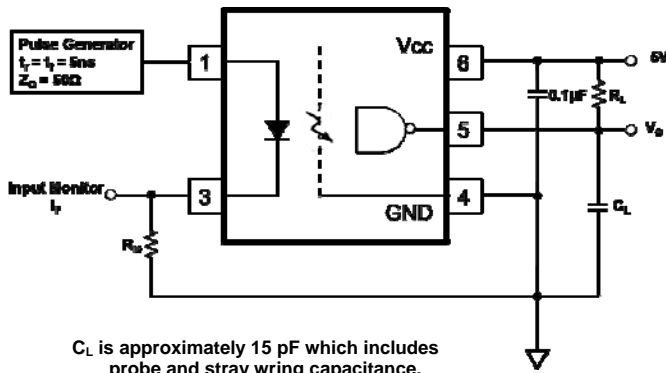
Pulse Generator
$t_r = t_f = 5ns$
$Z_O = 50\Omega$

1

3

Input Monitor
$I_F$

$R_M$

Vcc

GND

6

5

4

0.1µF

$R_L$

$C_L$

5V

$V_O$

$C_L$ is approximately 15 pF which includes probe and stray wring capacitance.